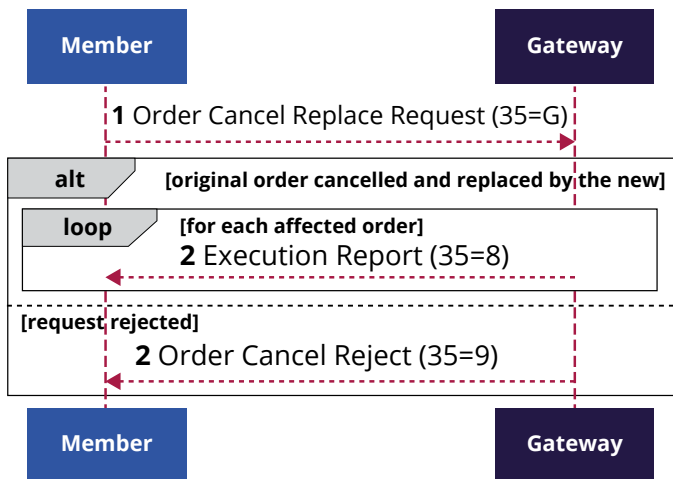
Member

Gateway

1 Order Cancel Replace Request (35=G)

alt

[original order cancelled and replaced by the new]

loop

[for each affected order]

2 Execution Report (35=8)

[request rejected]

2 Order Cancel Reject (35=9)

Member

Gateway